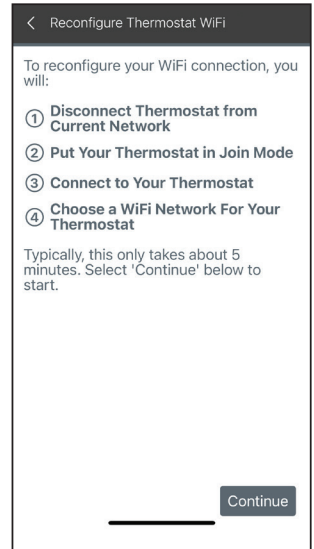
< Reconfigure Thermostat WiFi

To reconfigure your WiFi connection, you will:

① Disconnect Thermostat from Current Network

② Put Your Thermostat in Join Mode

③ Connect to Your Thermostat

④ Choose a WiFi Network For Your Thermostat

Typically, this only takes about 5 minutes. Select 'Continue' below to start.

Continue